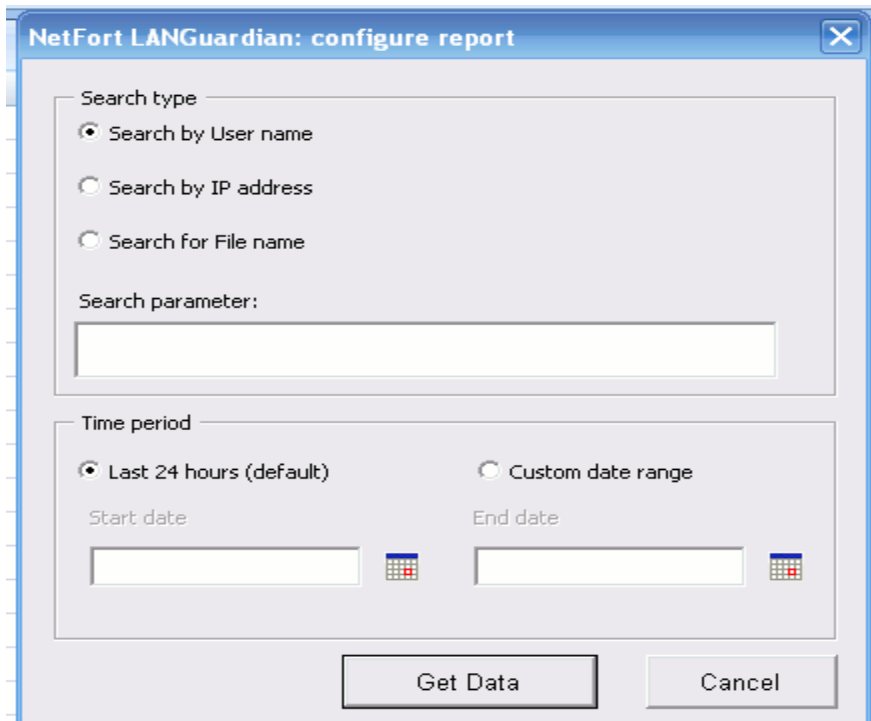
NetFort LANGuardian: configure report

Search type

Search by User name

Search by IP address

Search for File name

Search parameter:

Time period

Last 24 hours (default)

Custom date range

Start date

End date

Get Data

Cancel